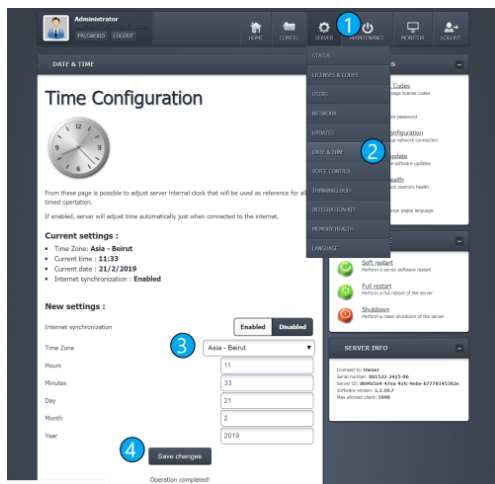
Administrator
PASSWORD LOGOUT

HOME CONFIG SERVER 1 MAINTENANCE MONITOR LOGOUT

DATE & TIME

Time Configuration

From these page is possible to adjust server internal clock that will be used as reference for all timed operation.

If enabled, server will adjust time automatically just when connected to the internet.

Current settings :

- Time Zone: Asia - Beirut
- Current time : 11:33
- Current date : 21/2/2019
- Internet synchronization : Enabled

New settings :

Internet synchronization Enabled Disabled

Time Zone 3 Asia - Beirut

Hours 11

Minutes 33

Day 21

Month 2

Year 2019

4 Save changes

Operation completed!

STATUS
LICENSES & CODES
USERS
NETWORK
UPDATES
DATE & TIME 2
VOICE CONTROL
THINKNOCLOUD
INTEGRATION KIT
MEMORY HEALTH
LANGUAGE

Codes
age license codes
e password
onfiguration
up network connection
pdate
e software updates
ealth
ock memory health
nge pages language

Soft restart
Perform a server software restart

Full restart
Perform a full reboot of the server

Shutdown
Perform a clean shutdown of the server

SERVER INFO

Licensed to: Danser
Serial number: 000322-2915-06
Server ID: d0d0a5a4-47ea-41fc-9ebe-b7778145362e
Software version: 1.1.10.7
Max allowed client: 1000